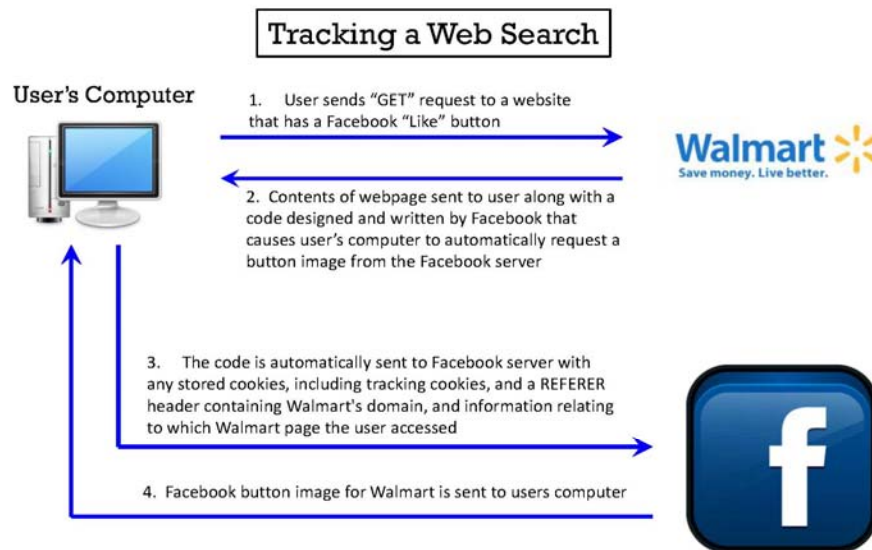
Tracking a Web Search

User's Computer

1. User sends "GET" request to a website that has a Facebook "Like" button

Walmart
Save money. Live better.

2. Contents of webpage sent to user along with a code designed and written by Facebook that causes user's computer to automatically request a button image from the Facebook server

3. The code is automatically sent to Facebook server with any stored cookies, including tracking cookies, and a REFERER header containing Walmart's domain, and information relating to which Walmart page the user accessed

f

4. Facebook button image for Walmart is sent to users computer